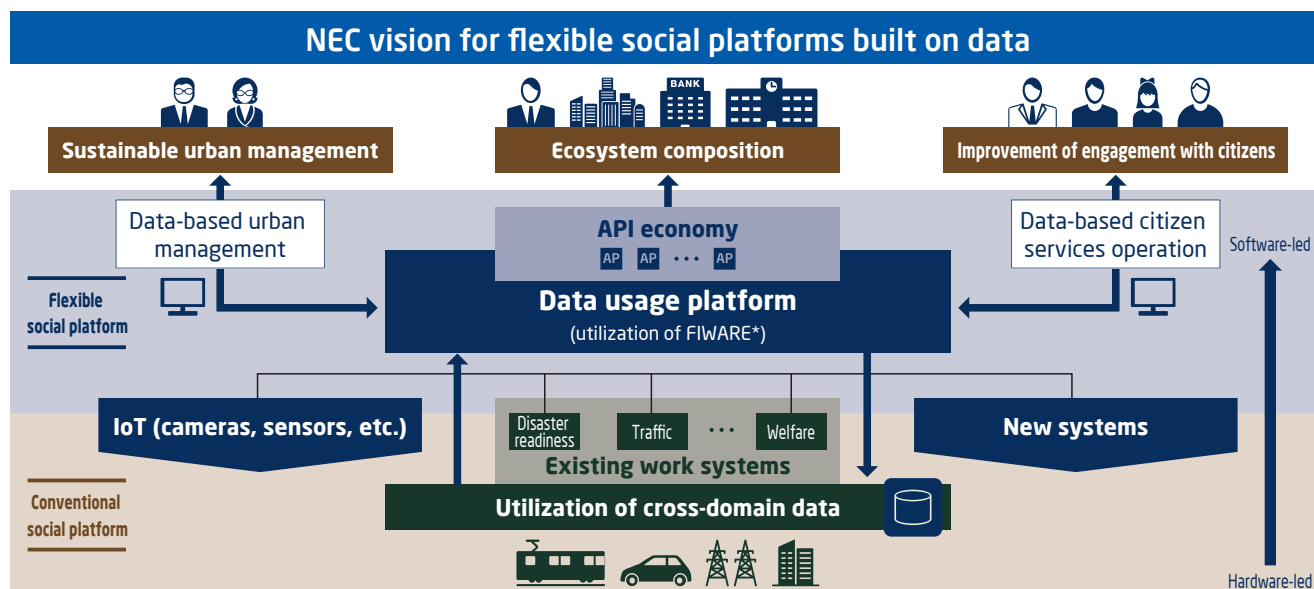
NEC vision for flexible social platforms built on data

BANK

Sustainable urban management

Ecosystem composition

Improvement of engagement with citizens

Data-based urban management

API economy

AP AP ··· AP

Data-based citizen services operation

Software-led

Flexible social platform

Data usage platform

(utilization of FIWARE*)

IoT (cameras, sensors, etc.)

Disaster readiness

Traffic

···

Welfare

New systems

Existing work systems

Conventional social platform

Utilization of cross-domain data

Hardware-led